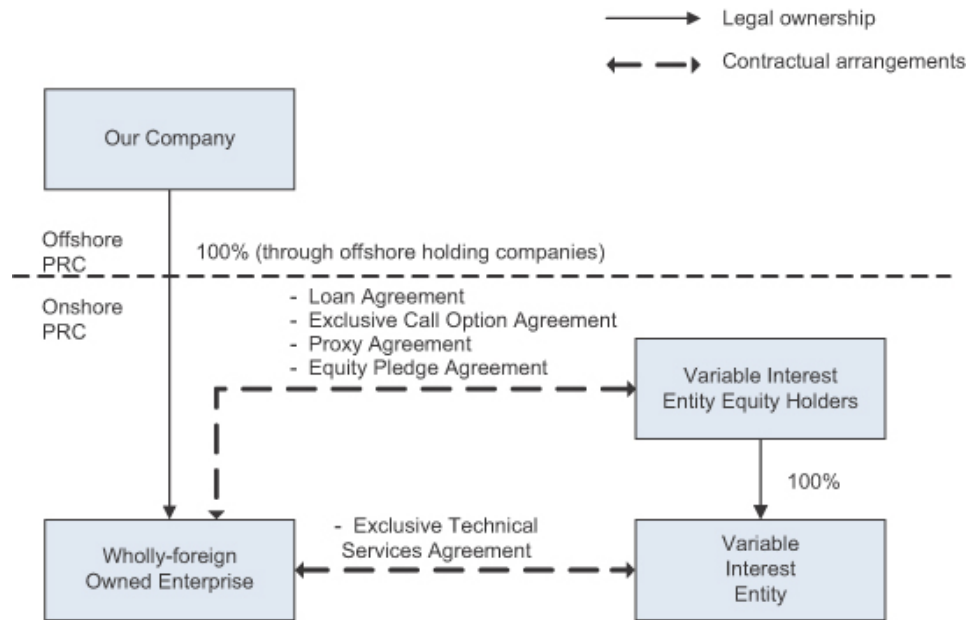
Legal ownership

Contractual arrangements

Our Company

Offshore PRC

100% (through offshore holding companies)

Onshore PRC

- Loan Agreement
- Exclusive Call Option Agreement
- Proxy Agreement
- Equity Pledge Agreement

Variable Interest Entity Equity Holders

100%

- Exclusive Technical Services Agreement

Wholly-foreign Owned Enterprise

Variable Interest Entity